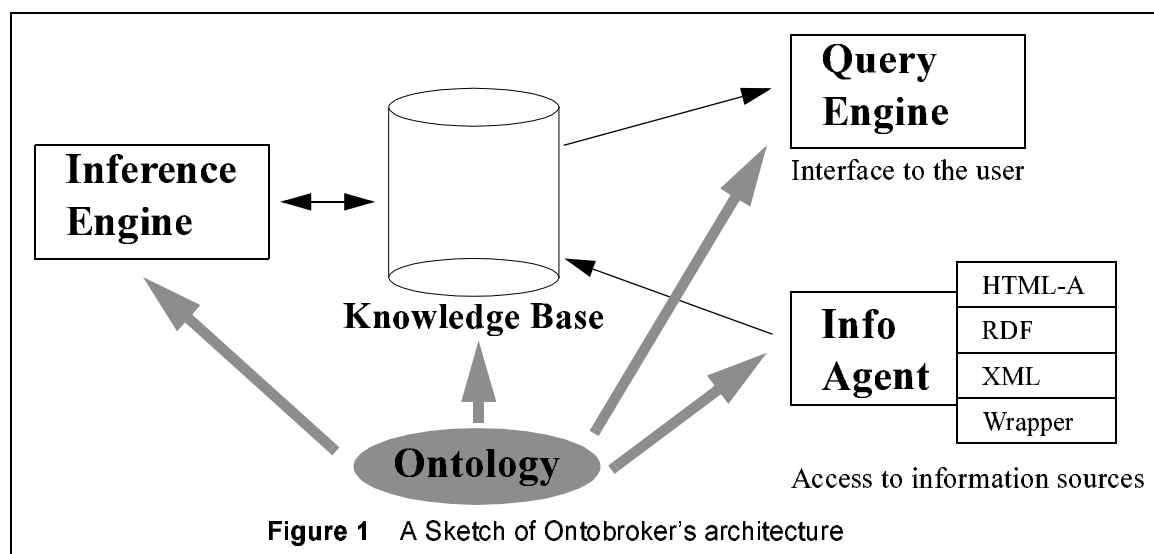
Query Engine

Interface to the user

Inference Engine

Knowledge Base

Info Agent

HTML-A

RDF

XML

Wrapper

Ontology

Access to information sources

**Figure 1** A Sketch of Ontobroker's architecture